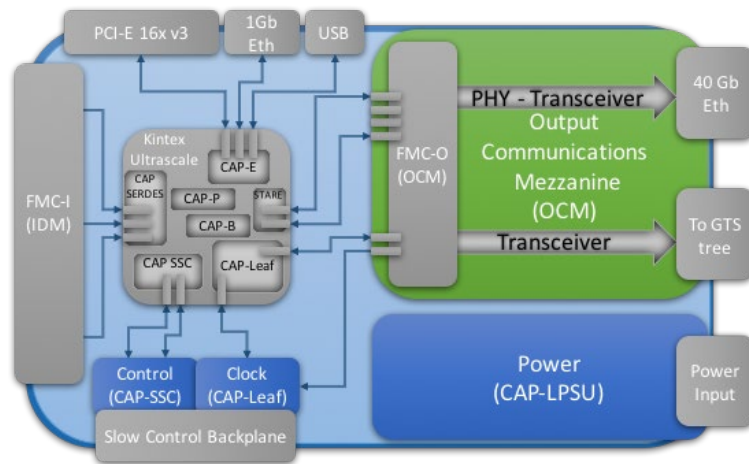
PCI-E 16x v3

1Gb Eth

USB

FMC-I (IDM)

Kintex Ultrascale

CAP-E

CAP SERDES

CAP-P

STARE

CAP-B

CAP SSC

CAP-Leaf

FMC-O (OCM)

PHY - Transceiver

Output Communications Mezzanine (OCM)

Transceiver

40 Gb Eth

To GTS tree

Control (CAP-SSC)

Clock (CAP-Leaf)

Power (CAP-LPSU)

Power Input

Slow Control Backplane